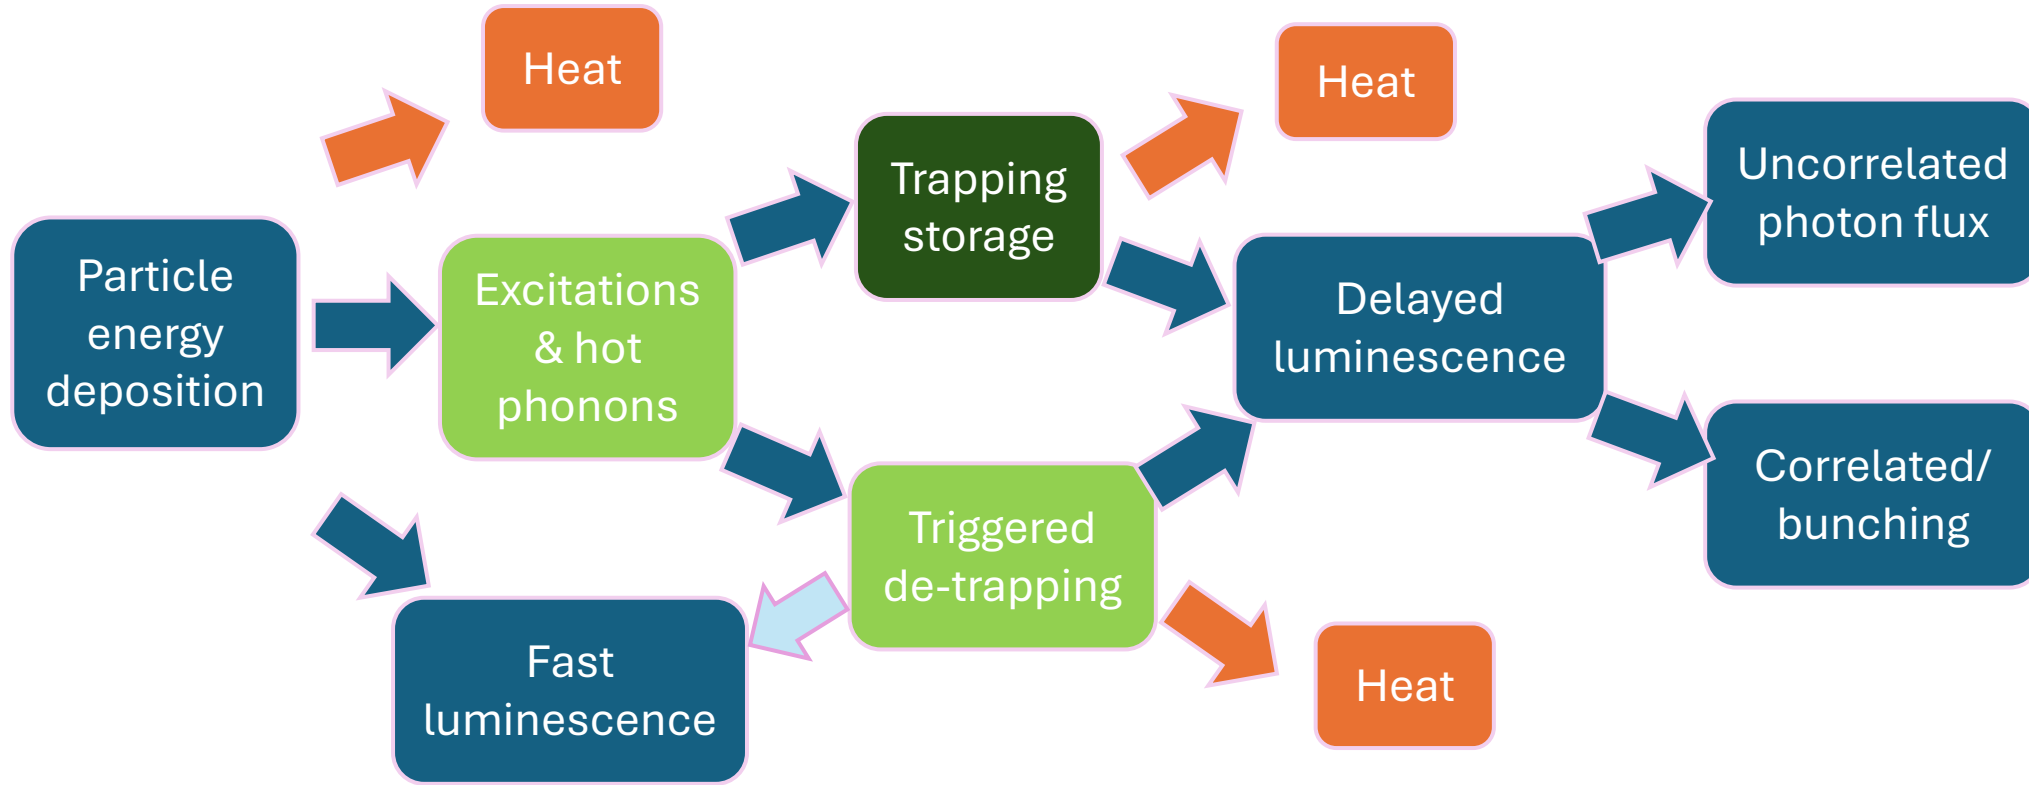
Heat

Particle energy deposition

Excitations & hot phonons

Trapping storage

Heat

Delayed luminescence

Uncorrelated photon flux

Correlated/ bunching

Triggered de-trapping

Fast luminescence

Heat